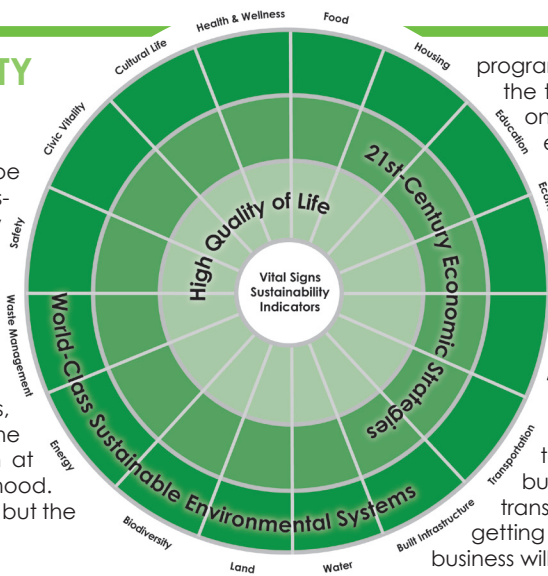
TY

be
s-
-

s,
he
 at
hood.
 but the

Health & Wellness
Food
Housing
Education
Ec
Cultural Life
Civic Vitality
Safety
Waste Management
Energy
Biodiversity
Land
Water
Built Infrastructure
Transportation

High Quality of Life
21st-Century Economic Strategies
World-Class Sustainable Environmental Systems
Vital Signs Sustainability Indicators

program
the t
on
e

t
bu
trans
getting
business wil